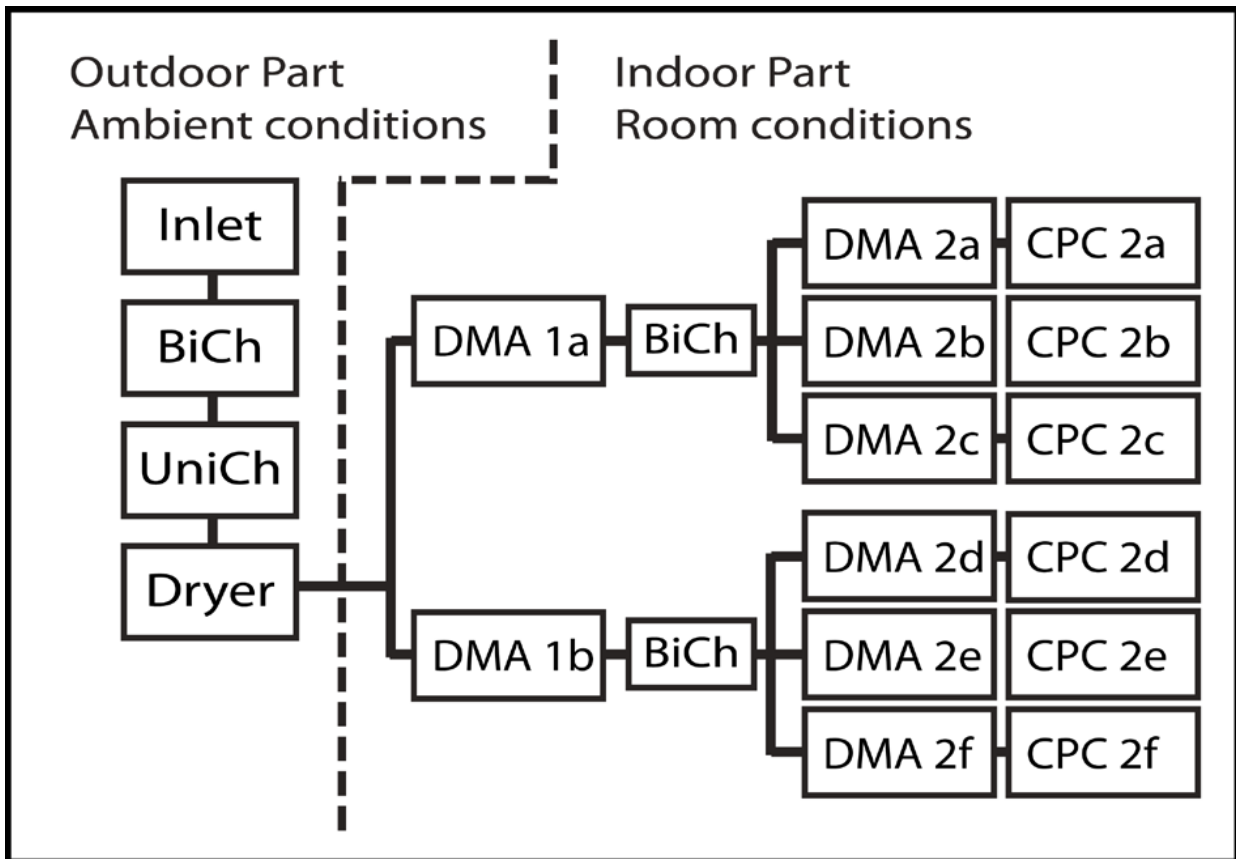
Outdoor Part
Ambient conditions

Indoor Part
Room conditions

Inlet

BiCh

UniCh

Dryer

DMA 1a

BiCh

DMA 2a

CPC 2a

DMA 2b

CPC 2b

DMA 2c

CPC 2c

DMA 1b

BiCh

DMA 2d

CPC 2d

DMA 2e

CPC 2e

DMA 2f

CPC 2f